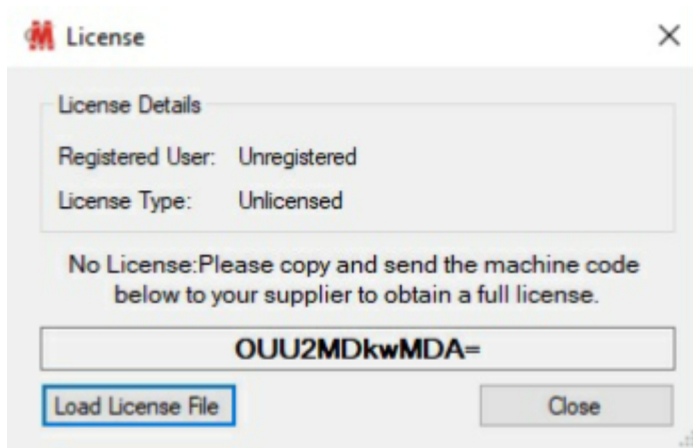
License

License Details

Registered User: Unregistered

License Type: Unlicensed

No License:Please copy and send the machine code below to your supplier to obtain a full license.

OUU2MDkwMDA=

Load License File

Close